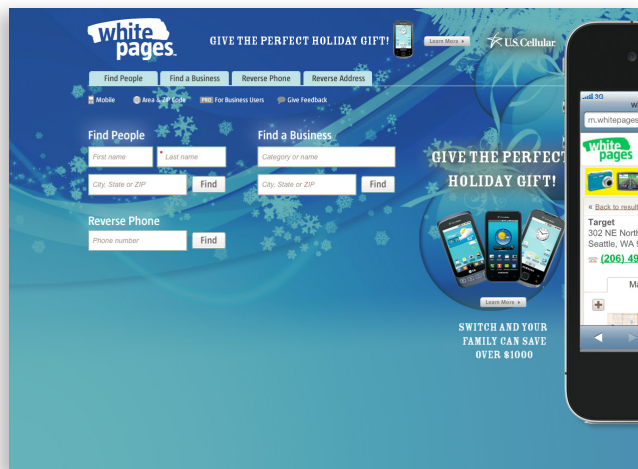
white pages.

GIVE THE PERFECT HOLIDAY GIFT!

Learn More ▸

U.S. Cellular

Find People | Find a Business | Reverse Phone | Reverse Address

Mobile  Area & ZIP Code  PRO For Business Users  Give Feedback

Find People

First name  * Last name

City, State or ZIP  Find

Find a Business

Category or name

City, State or ZIP  Find

Reverse Phone

Phone number  Find

GIVE THE PERFECT HOLIDAY GIFT!

Learn More ▸

SWITCH AND YOUR FAMILY CAN SAVE OVER $1000

3G

m.whitepages

white pages

« Back to result

Target
302 NE North
Seattle, WA

(206) 49

+

Ma